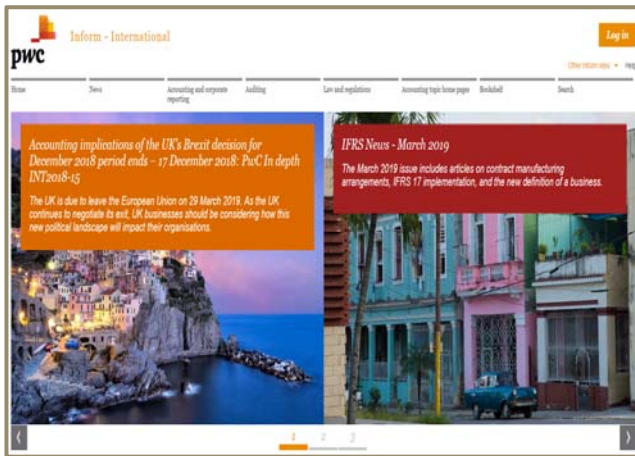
pwc

Inform - International

Log in

Other inform sites ▾ Help

Home | News | Accounting and corporate reporting | Auditing | Law and regulations | Accounting topic home pages | Bookshelf | Search

Accounting implications of the UK's Brexit decision for December 2018 period ends – 17 December 2018: PwC In depth INT2018-15

The UK is due to leave the European Union on 29 March 2019. As the UK continues to negotiate its exit, UK businesses should be considering how this new political landscape will impact their organisations.

IFRS News - March 2019

The March 2019 issue includes articles on contract manufacturing arrangements, IFRS 17 implementation, and the new definition of a business.

‹ 1 2 3 ›